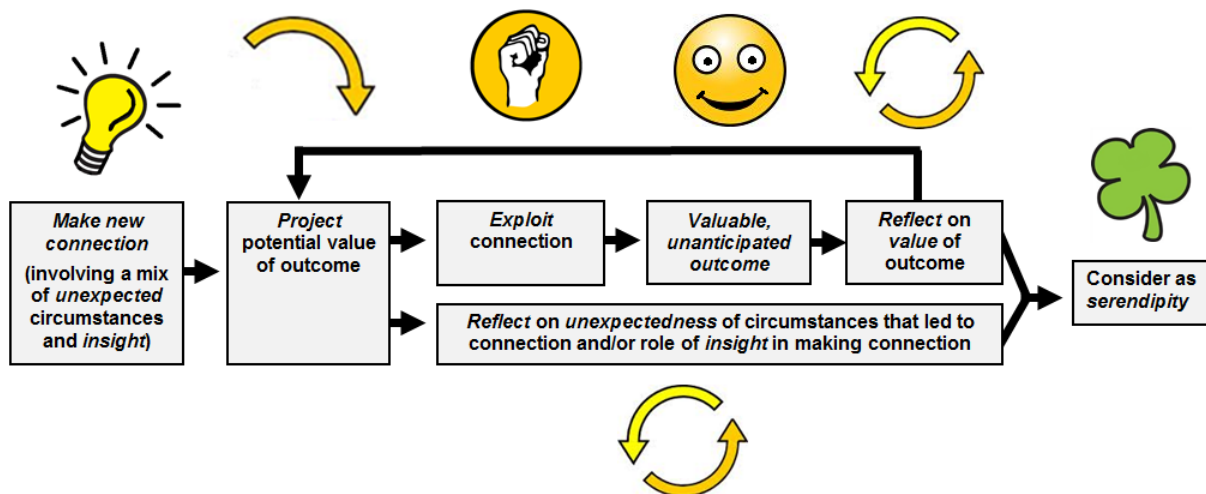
Make new connection (involving a mix of unexpected circumstances and insight)

Project potential value of outcome

Exploit connection

Valuable, unanticipated outcome

Reflect on value of outcome

Reflect on unexpectedness of circumstances that led to connection and/or role of insight in making connection

Consider as serendipity